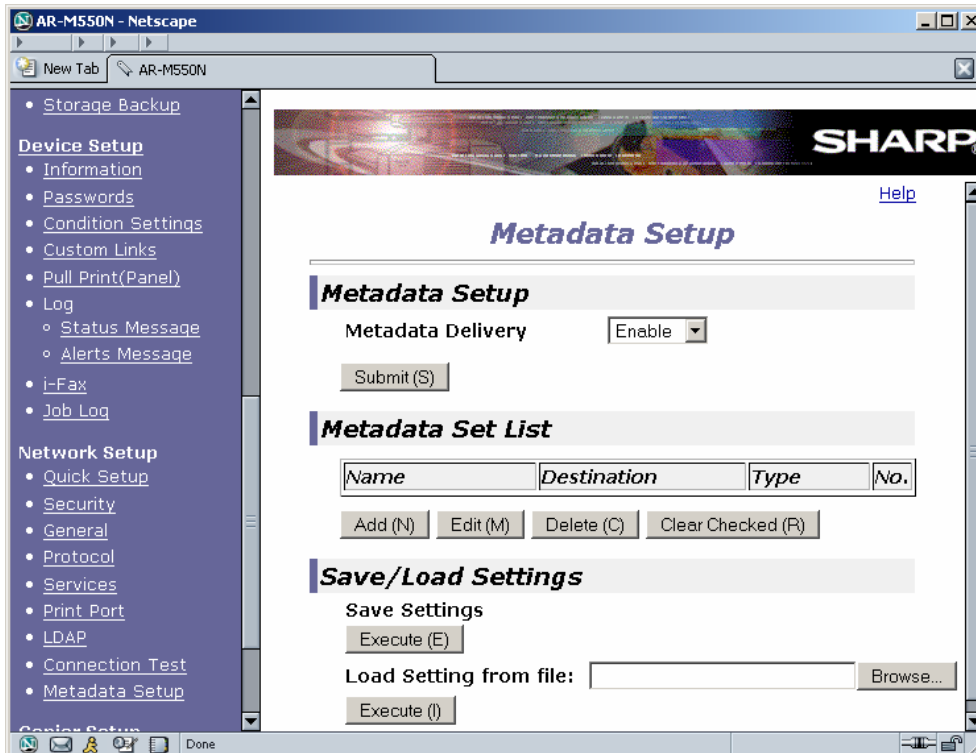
AR-M550N - Netscape

New Tab | AR-M550N

• Storage Backup

Device Setup
• Information
• Passwords
• Condition Settings
• Custom Links
• Pull Print(Panel)
• Log
◦ Status Message
◦ Alerts Message
• i-Fax
• Job Log

Network Setup
• Quick Setup
• Security
• General
• Protocol
• Services
• Print Port
• LDAP
• Connection Test
• Metadata Setup

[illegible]

SHARP

Help

Metadata Setup

Metadata Setup

Metadata Delivery Enable

Submit(S)

Metadata Set List

| Name | Destination | Type | No. |
|---|---|---|---|

Add (N) Edit (M) Delete (C) Clear Checked (R)

Save/Load Settings

Save Settings

Execute (E)

Load Setting from file: Browse...

Execute (I)

Done